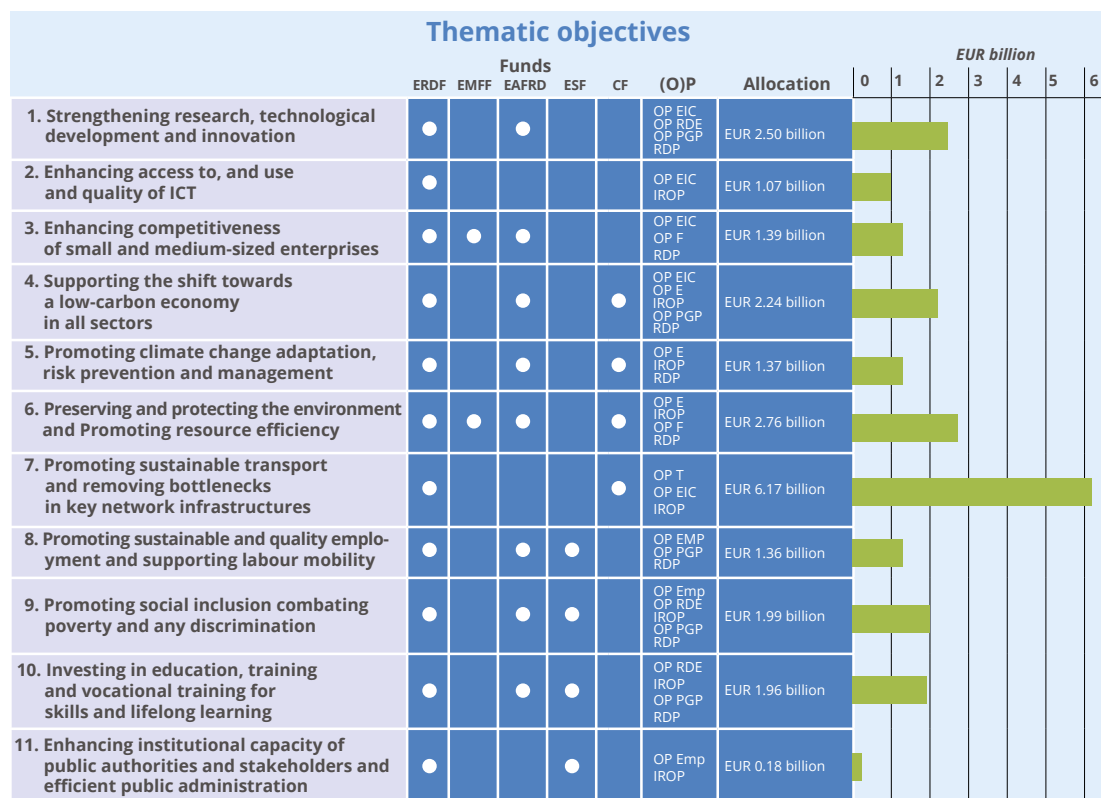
Thematic objectives

| | ERDF | EMFF | EAFRD | ESF | CF | (O)P | Allocation |
|---|---|---|---|---|---|---|---|
| 1. Strengthening research, technological development and innovation | ● | | ● | | | OP EIC OP RDE OP PGP RDP | EUR 2.50 billion |
| 2. Enhancing access to, and use and quality of ICT | ● | | | | | OP EIC IROP | EUR 1.07 billion |
| 3. Enhancing competitiveness of small and medium-sized enterprises | ● | ● | ● | | | OP EIC OP F RDP | EUR 1.39 billion |
| 4. Supporting the shift towards a low-carbon economy in all sectors | ● | | ● | | ● | OP EIC OP E IROP OP PGP RDP | EUR 2.24 billion |
| 5. Promoting climate change adaptation, risk prevention and management | ● | | ● | | ● | OP E IROP RDP | EUR 1.37 billion |
| 6. Preserving and protecting the environment and Promoting resource efficiency | ● | ● | ● | | ● | OP E IROP OP F RDP | EUR 2.76 billion |
| 7. Promoting sustainable transport and removing bottlenecks in key network infrastructures | ● | | | | ● | OP T OP EIC IROP | EUR 6.17 billion |
| 8. Promoting sustainable and quality employment and supporting labour mobility | ● | | ● | ● | | OP EMP OP PGP RDP | EUR 1.36 billion |
| 9. Promoting social inclusion combating poverty and any discrimination | ● | | ● | ● | | OP Emp OP RDE IROP OP PGP RDP | EUR 1.99 billion |
| 10. Investing in education, training and vocational training for skills and lifelong learning | ● | | ● | ● | | OP RDE IROP OP PGP RDP | EUR 1.96 billion |
| 11. Enhancing institutional capacity of public authorities and stakeholders and efficient public administration | ● | | | ● | | OP Emp IROP | EUR 0.18 billion |

Funds

EUR billion
0 1 2 3 4 5 6